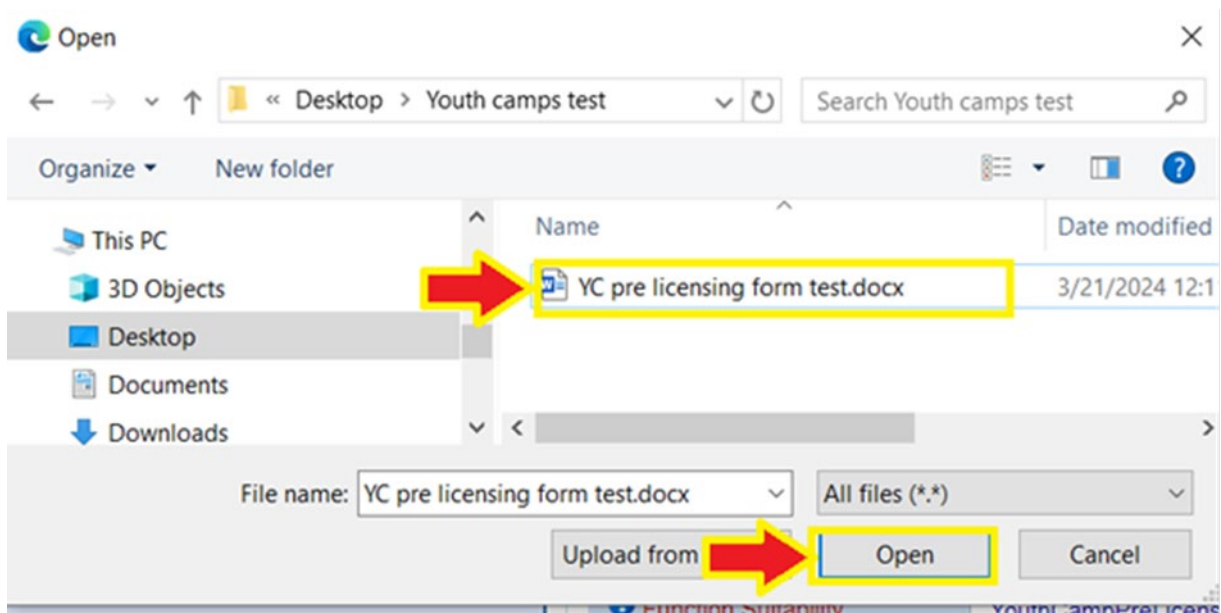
Open

« Desktop > Youth camps test

Search Youth camps test

Organize ▾ New folder

This PC
3D Objects
Desktop
Documents
Downloads

Name
Date modified

YC pre licensing form test.docx
3/21/2024 12:1

File name: YC pre licensing form test.docx
All files (*.*)

Upload from
Open
Cancel

Function Suitability
YouthCampPreLicens